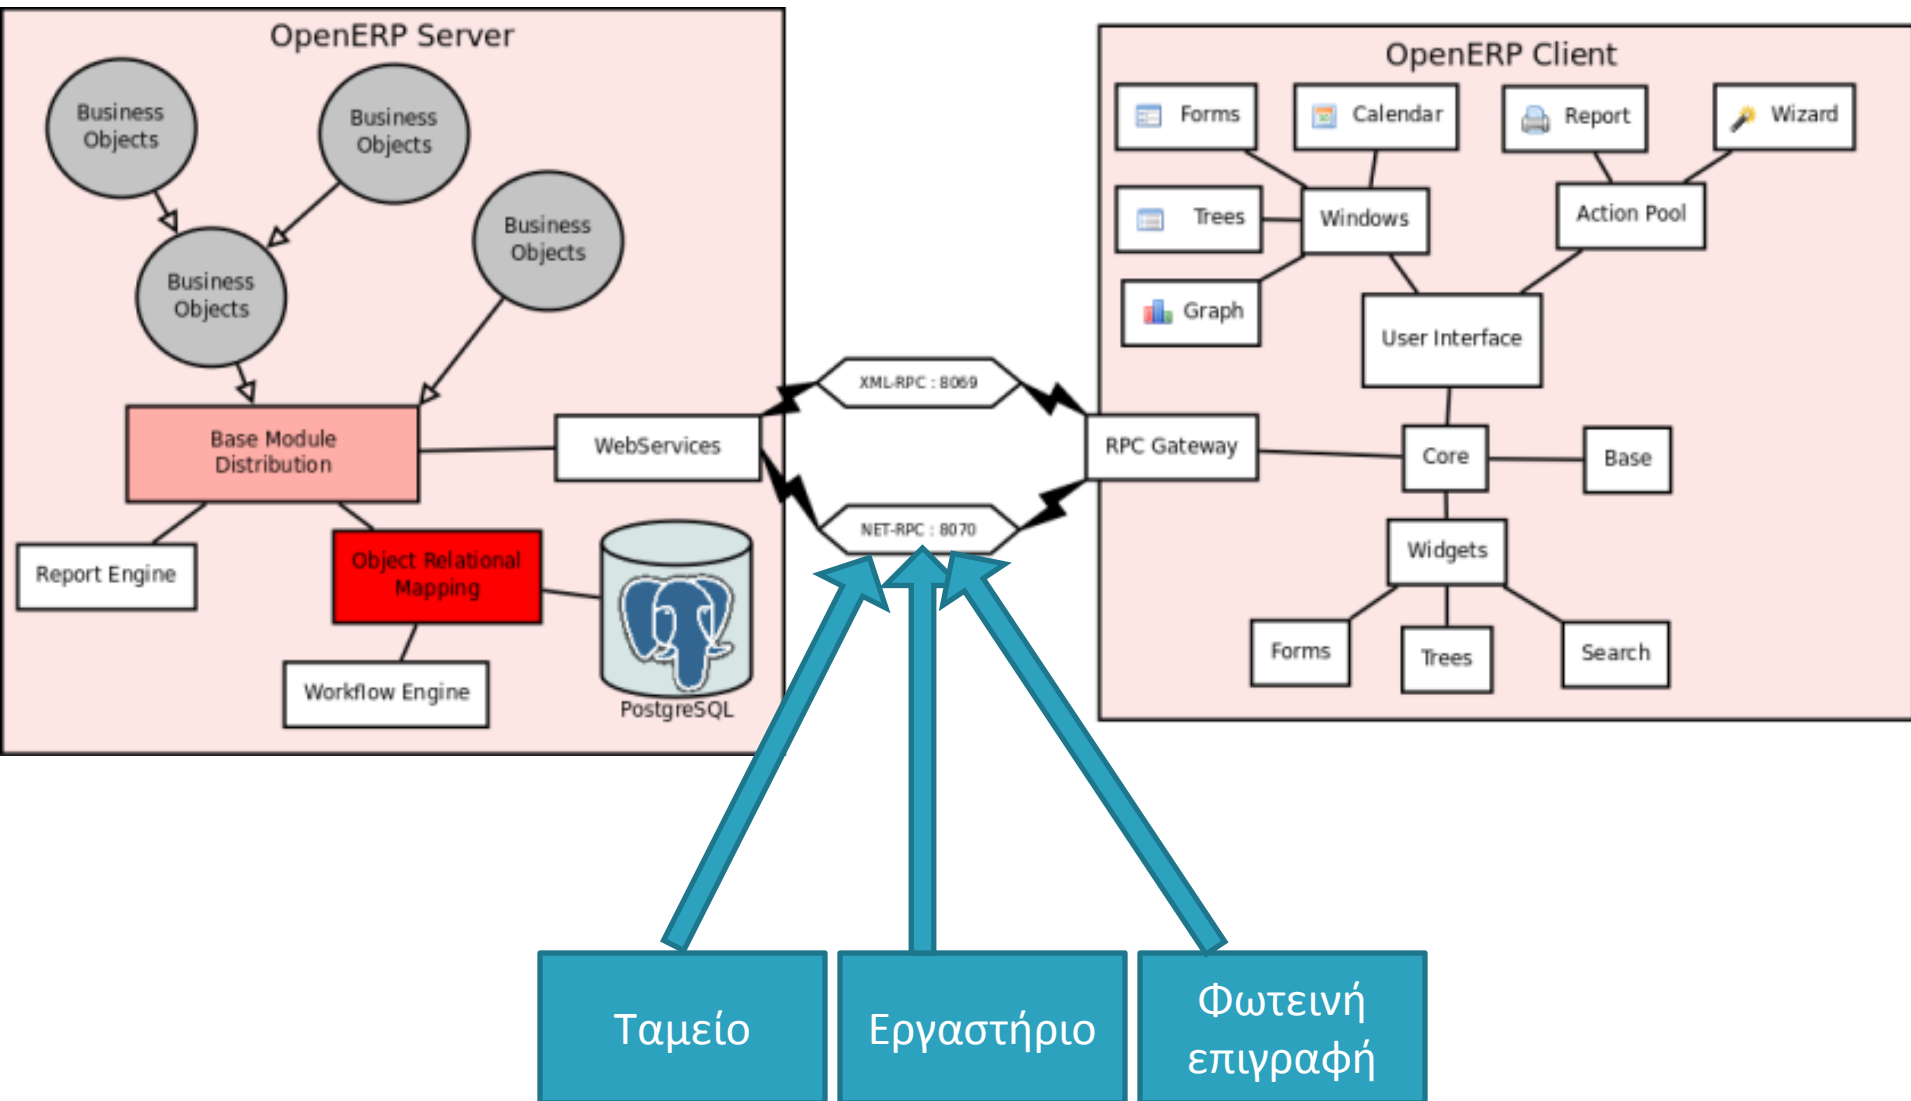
OpenERP Server

Business Objects

Business Objects

Business Objects

Business Objects

Base Module Distribution

WebServices

Report Engine

Object Relational Mapping

Workflow Engine

PostgreSQL

XML-RPC : 8069

NET-RPC : 8070

OpenERP Client

Forms

Calendar

Report

Wizard

Trees

Windows

Action Pool

Graph

User Interface

RPC Gateway

Core

Base

Widgets

Forms

Trees

Search

Ταμείο

Εργαστήριο

Φωτεινή επιγραφή